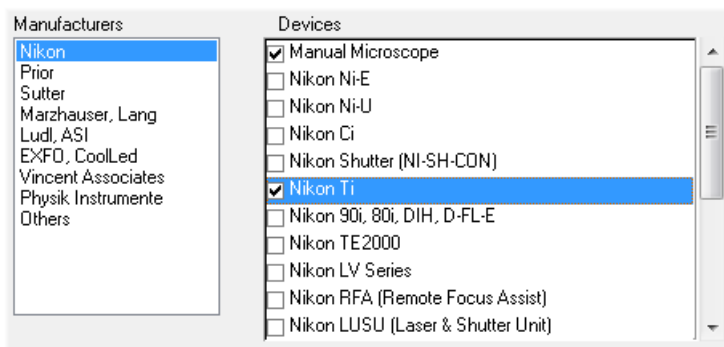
Manufacturers

Nikon
Prior
Sutter
Marzhauser, Lang
Ludl, ASI
EXFO, CoolLed
Vincent Associates
Physik Instrumente
Others

Devices

Manual Microscope
Nikon Ni-E
Nikon Ni-U
Nikon Ci
Nikon Shutter (NI-SH-CON)
Nikon Ti
Nikon 90i, 80i, DIH, D-FL-E
Nikon TE2000
Nikon LV Series
Nikon RFA (Remote Focus Assist)
Nikon LUSU (Laser & Shutter Unit)